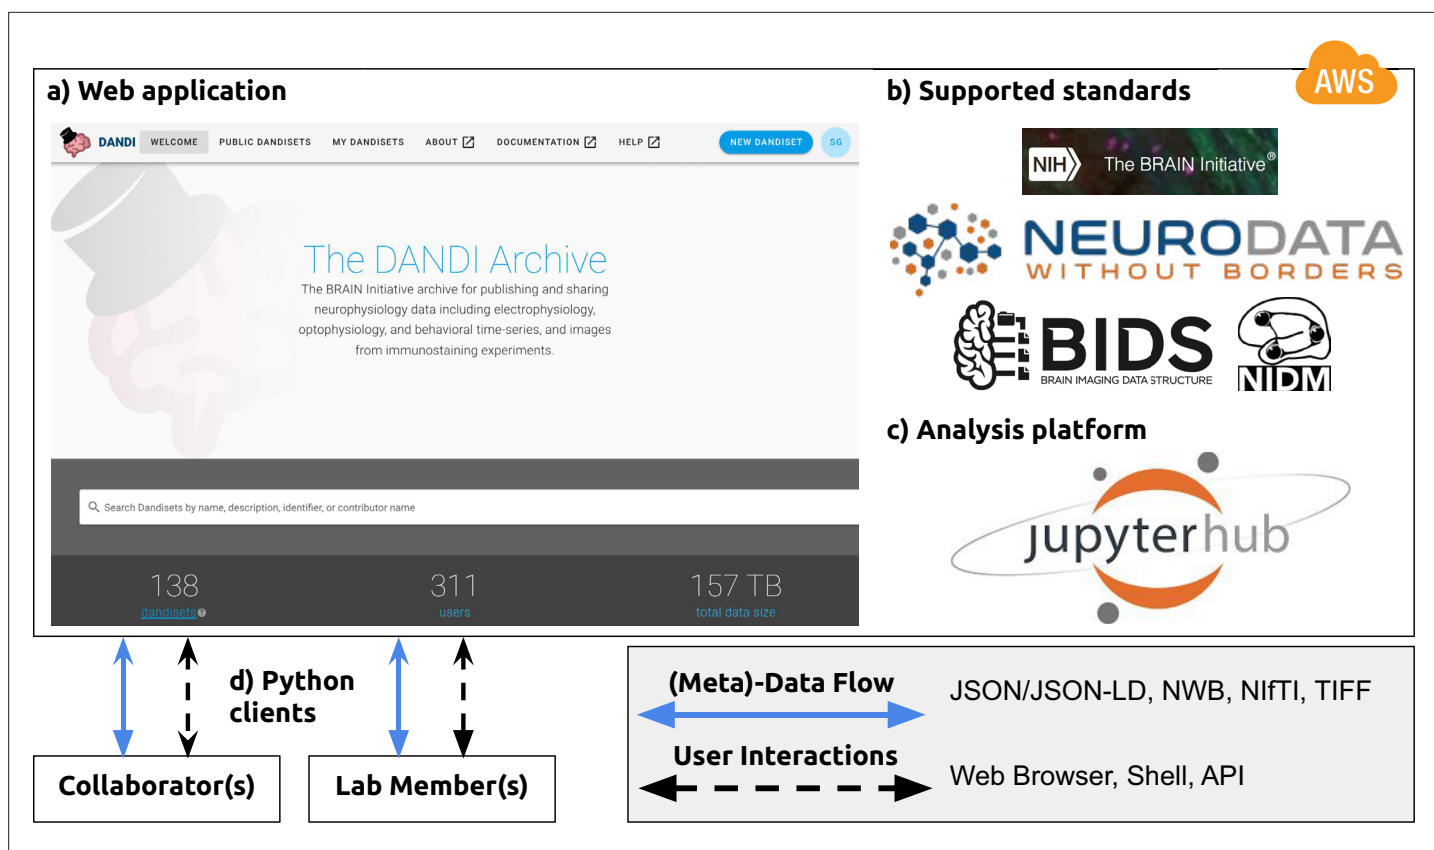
AWS

a) Web application

DANDI WELCOME PUBLIC DANDISETS MY DANDISETS ABOUT DOCUMENTATION HELP NEW DANDISET SG

The DANDI Archive

The BRAIN Initiative archive for publishing and sharing neurophysiology data including electrophysiology, optophysiology, and behavioral time-series, and images from immunostaining experiments.

Search Dandisets by name, description, identifier, or contributor name

138
dandisets

311
users

157 TB
total data size

b) Supported standards

NIH The BRAIN Initiative®

NEURODATA WITHOUT BORDERS

BIDS BRAIN IMAGING DATA STRUCTURE

NIDM

c) Analysis platform

jupyterhub

d) Python clients

Collaborator(s)

Lab Member(s)

(Meta)-Data Flow

JSON/JSON-LD, NWB, NIfTI, TIFF

User Interactions

Web Browser, Shell, API